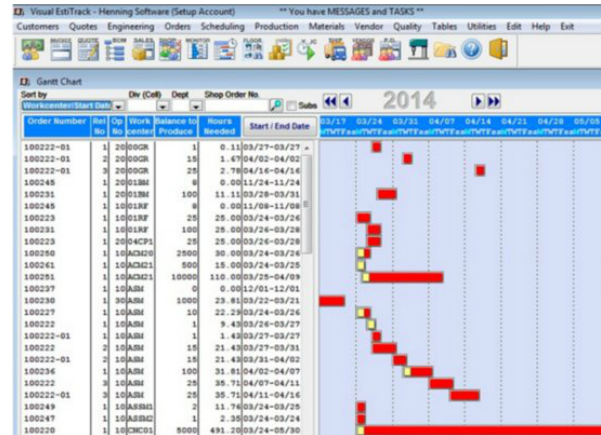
Visual EstiTrack - Henning Software (Setup Account) ** You have MESSAGES and TASKS **

Customers Quotes Engineering Orders Scheduling Production Materials Vendor Quality Tables Utilities Edit Help Exit

INVOICE QUOTE BOM SALES SHOP MONITOR FLOOR PO P_AC SHIP VENDOR P&L

Gantt Chart

Sort by
Workcenter/Start Date

Div (Cell) Dept Shop Order No.

Subs

2014

| Order Number | Rel No | Op No | Work center | Balance to Produce | Hours Needed | Start / End Date |
|---|---|---|---|---|---|---|
| 100222-01 | 1 | 20 | 00GR | 1 | 0.11 | 03/27-03/27 |
| 100222-01 | 2 | 20 | 00GR | 15 | 1.67 | 04/02-04/02 |
| 100222-01 | 3 | 20 | 00GR | 25 | 2.78 | 04/16-04/16 |
| 100245 | 1 | 20 | 01BM | 0 | 0.00 | 11/24-11/24 |
| 100231 | 1 | 20 | 01BM | 100 | 11.11 | 03/28-03/31 |
| 100245 | 1 | 10 | 01RF | 0 | 0.00 | 11/08-11/08 |
| 100223 | 1 | 10 | 01RF | 25 | 25.00 | 03/24-03/26 |
| 100231 | 1 | 10 | 01RF | 100 | 25.00 | 03/26-03/28 |
| 100223 | 1 | 20 | 04CP1 | 25 | 25.00 | 03/26-03/28 |
| 100250 | 1 | 10 | ACM20 | 2500 | 30.00 | 03/24-03/25 |
| 100261 | 1 | 10 | ACM21 | 500 | 15.00 | 03/24-03/25 |
| 100251 | 1 | 10 | ACM21 | 10000 | 110.00 | 03/25-04/09 |
| 100237 | 1 | 10 | ASM | 0 | 0.00 | 12/01-12/01 |
| 100230 | 1 | 30 | ASM | 1000 | 23.81 | 03/22-03/21 |
| 100227 | 1 | 10 | ASM | 10 | 22.29 | 03/24-03/26 |
| 100222 | 1 | 10 | ASM | 1 | 9.43 | 03/26-03/27 |
| 100222-01 | 1 | 10 | ASM | 1 | 1.43 | 03/27-03/27 |
| 100222 | 2 | 10 | ASM | 15 | 21.43 | 03/27-03/31 |
| 100222-01 | 2 | 10 | ASM | 15 | 21.43 | 03/31-04/02 |
| 100236 | 1 | 10 | ASM | 100 | 31.81 | 04/02-04/07 |
| 100222 | 3 | 10 | ASM | 25 | 35.71 | 04/07-04/11 |
| 100222-01 | 3 | 10 | ASM | 25 | 35.71 | 04/11-04/16 |
| 100249 | 1 | 10 | ASSM1 | 2 | 11.76 | 03/24-03/25 |
| 100247 | 1 | 10 | ASSM2 | 1 | 2.35 | 03/24-03/24 |
| 100220 | 1 | 10 | CNC01 | 5000 | 491.20 | 03/24-05/30 |

03/17 03/24 03/31 04/07 04/14 04/21 04/28 05/05
MTWTFssMTWTFssMTWTFssMTWTFssMTWTFssMTWTFssMTWTFssMTWTF